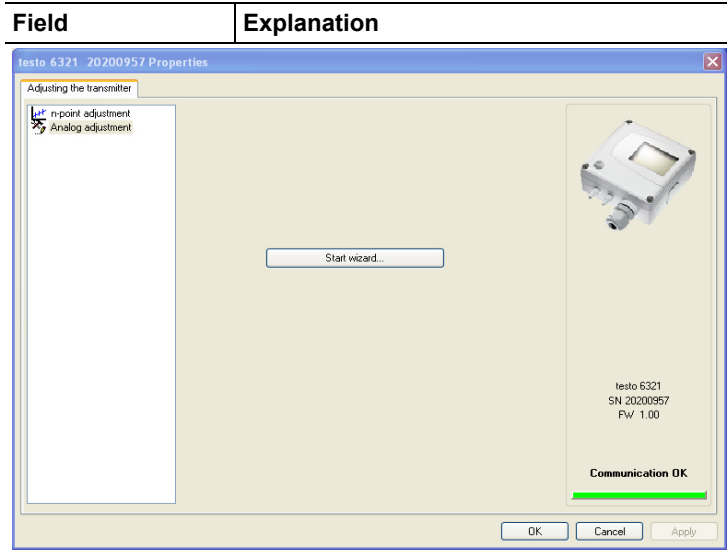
| Field | Explanation |
|---|---|

testo 6321 20200957 Properties

Adjusting the transmitter

n-point adjustment
Analog adjustment

Start wizard...

testo 6321
SN 20200957
FW 1.00

Communication OK

OK Cancel Apply